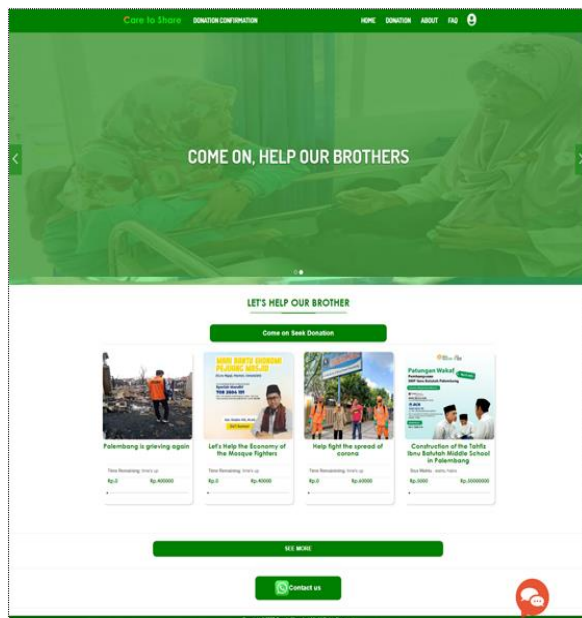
Care to Share DONATION CONFIRMATION HOME DONATION ABOUT FAQ

COME ON, HELP OUR BROTHERS

LET'S HELP OUR BROTHER

Come on Seek Donation

Palembang is grieving again

Time Remaining: time's up

Rp.0 Rp.400000

Let's Help the Economy of the Mosque Fighters

Time Remaining: time's up

Rp.0 Rp.40000

Help fight the spread of corona

Time Remaining: time's up

Rp.0 Rp.40000

Construction of the Tahfiz Ibnu Batutah Middle School in Palembang

Sisa Waktu: waktu habis

Rp.3000 Rp.30000000

SEE MORE

Contact us